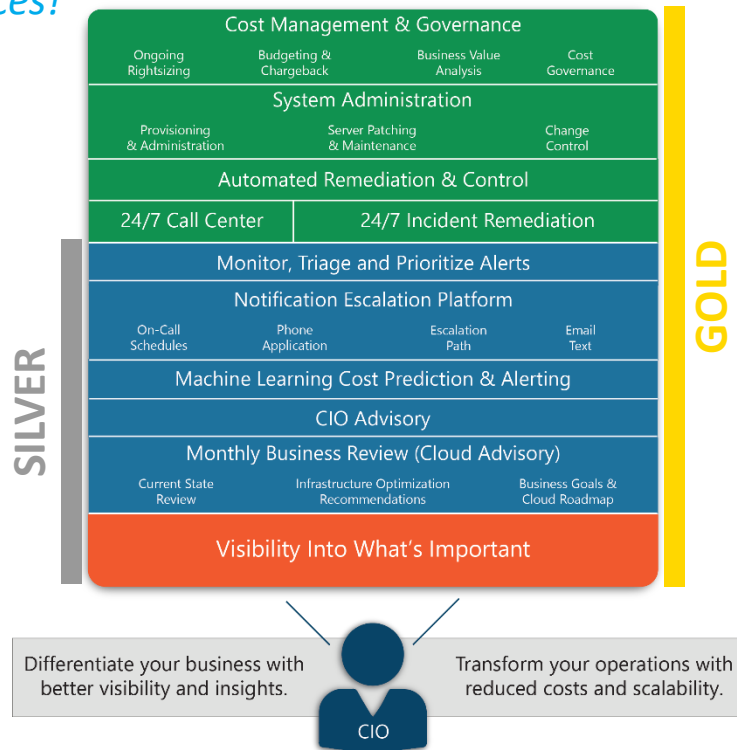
ces?

Cost Management & Governance

Ongoing Rightsizing

Budgeting & Chargeback

Business Value Analysis

Cost Governance

System Administration

Provisioning & Administration

Server Patching & Maintenance

Change Control

Automated Remediation & Control

24/7 Call Center

24/7 Incident Remediation

Monitor, Triage and Prioritize Alerts

Notification Escalation Platform

On-Call Schedules

Phone Application

Escalation Path

Email Text

Machine Learning Cost Prediction & Alerting

CIO Advisory

Monthly Business Review (Cloud Advisory)

Current State Review

Infrastructure Optimization Recommendations

Business Goals & Cloud Roadmap

Visibility Into What's Important

SILVER

GOLD

Differentiate your business with better visibility and insights.

Transform your operations with reduced costs and scalability.

CIO